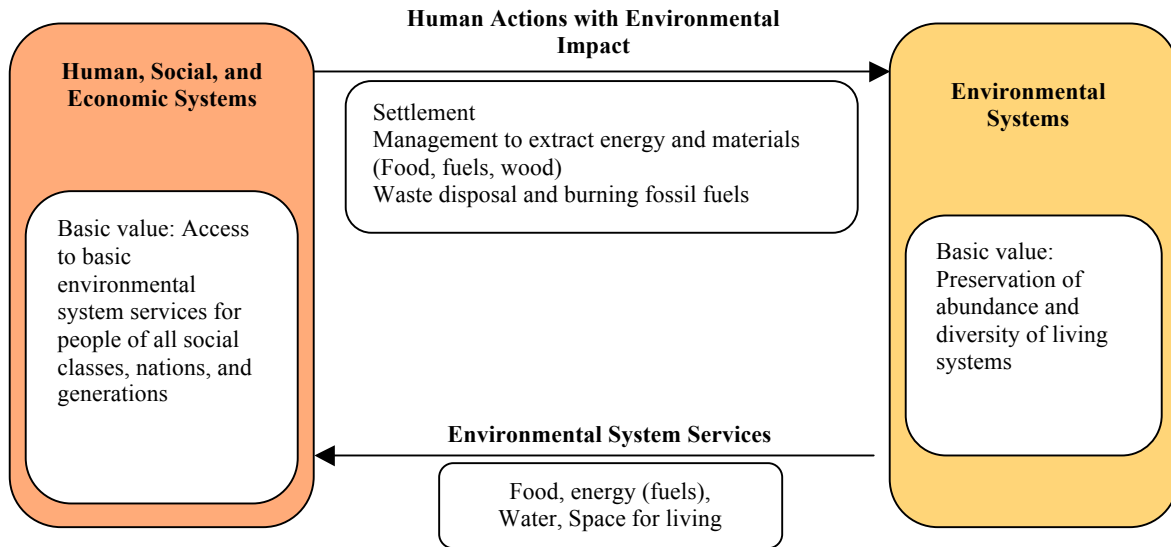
Human, Social, and Economic Systems

Basic value: Access to basic environmental system services for people of all social classes, nations, and generations

Human Actions with Environmental Impact

Settlement
Management to extract energy and materials (Food, fuels, wood)
Waste disposal and burning fossil fuels

Environmental Systems

Basic value: Preservation of abundance and diversity of living systems

Environmental System Services

Food, energy (fuels), Water, Space for living